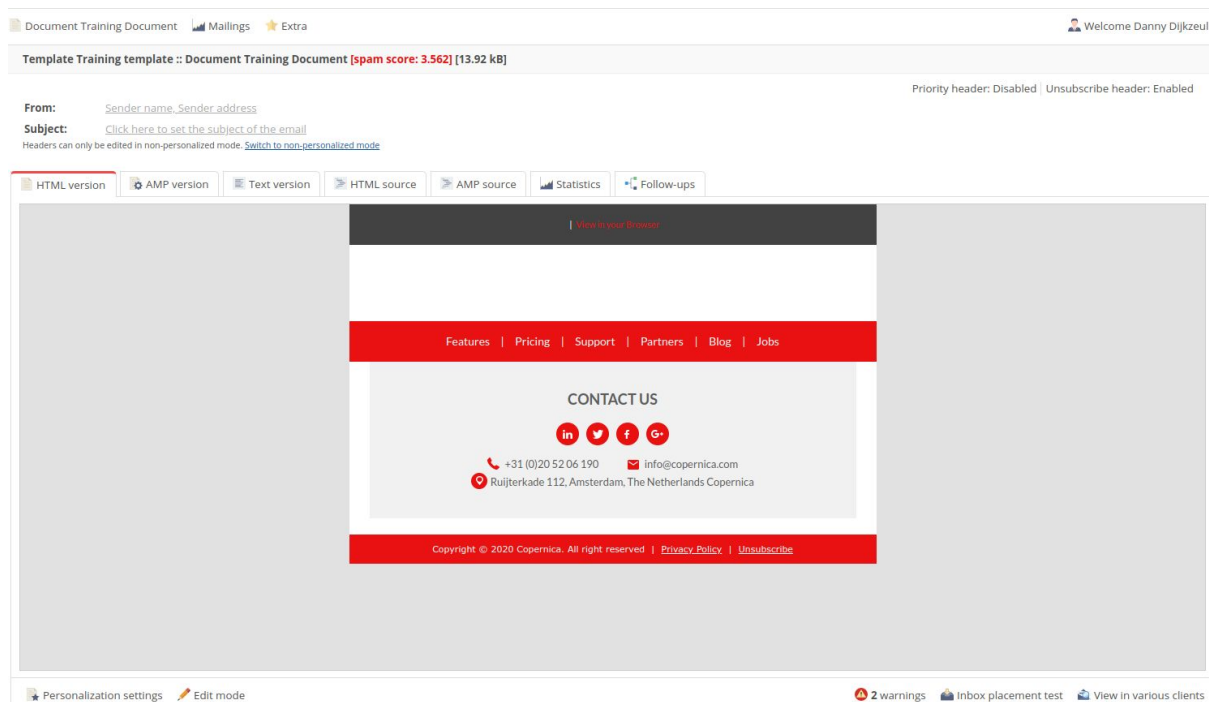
Document Training Document Mailings Extra

Welcome Danny Dijkzeul

Template Training template :: Document Training Document [spam score: 3.562] [13.92 kB]

Priority header: Disabled | Unsubscribe header: Enabled

From: Sender name, Sender address

Subject: Click here to set the subject of the email

Headers can only be edited in non-personalized mode. Switch to non-personalized mode

HTML version AMP version Text version HTML source AMP source Statistics Follow-ups

| View in your Browser

Features | Pricing | Support | Partners | Blog | Jobs

CONTACT US

in f G+

+31 (0)20 52 06 190 info@copernica.com

Ruijterkade 112, Amsterdam, The Netherlands Copernica

Copyright © 2020 Copernica. All right reserved | Privacy Policy | Unsubscribe

Personalization settings Edit mode

2 warnings Inbox placement test View in various clients